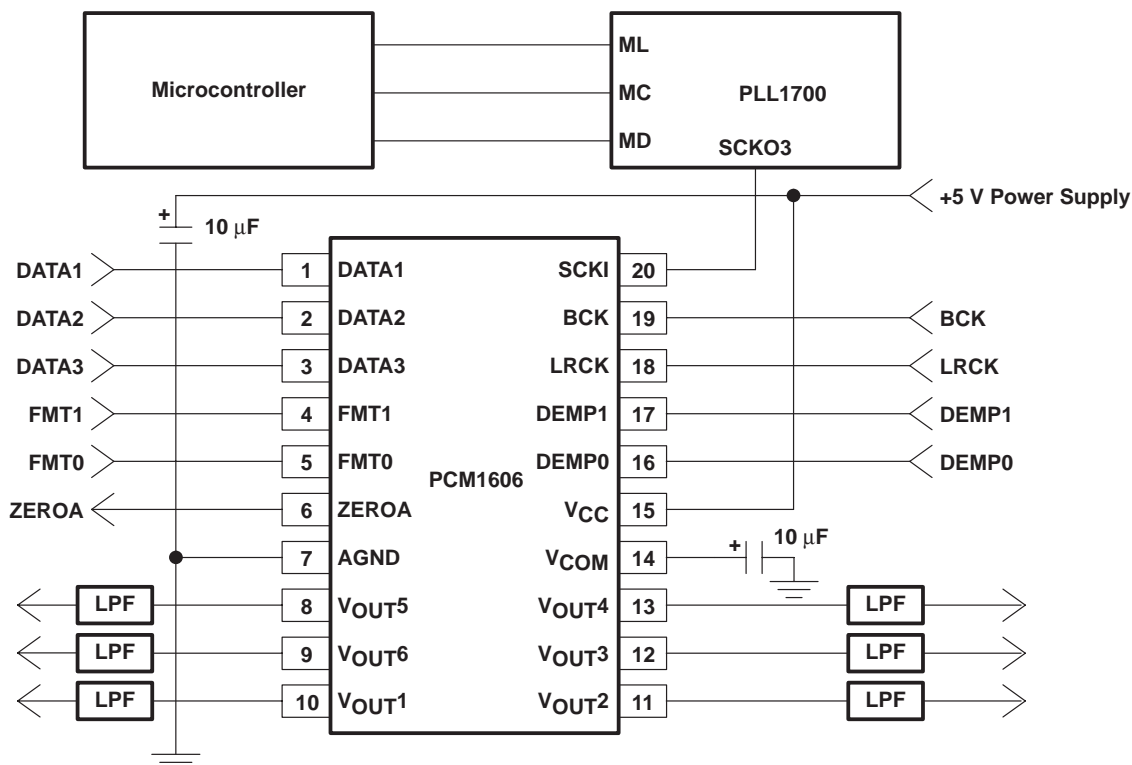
Microcontroller

ML
MC
MD
PLL1700
SCKO3

+5 V Power Supply

+
10 $\mu$F

DATA1
DATA2
DATA3
FMT1
FMT0
ZEROA

1 DATA1
2 DATA2
3 DATA3
4 FMT1
5 FMT0
6 ZEROA
7 AGND
8 $V_{OUT}5$
9 $V_{OUT}6$
10 $V_{OUT}1$

PCM1606

SCKI 20
BCK 19
LRCK 18
DEMP1 17
DEMP0 16
$V_{CC}$ 15
$V_{COM}$ 14
$V_{OUT}4$ 13
$V_{OUT}3$ 12
$V_{OUT}2$ 11

BCK
LRCK
DEMP1
DEMP0

+
10 $\mu$F

LPF
LPF
LPF
LPF
LPF
LPF